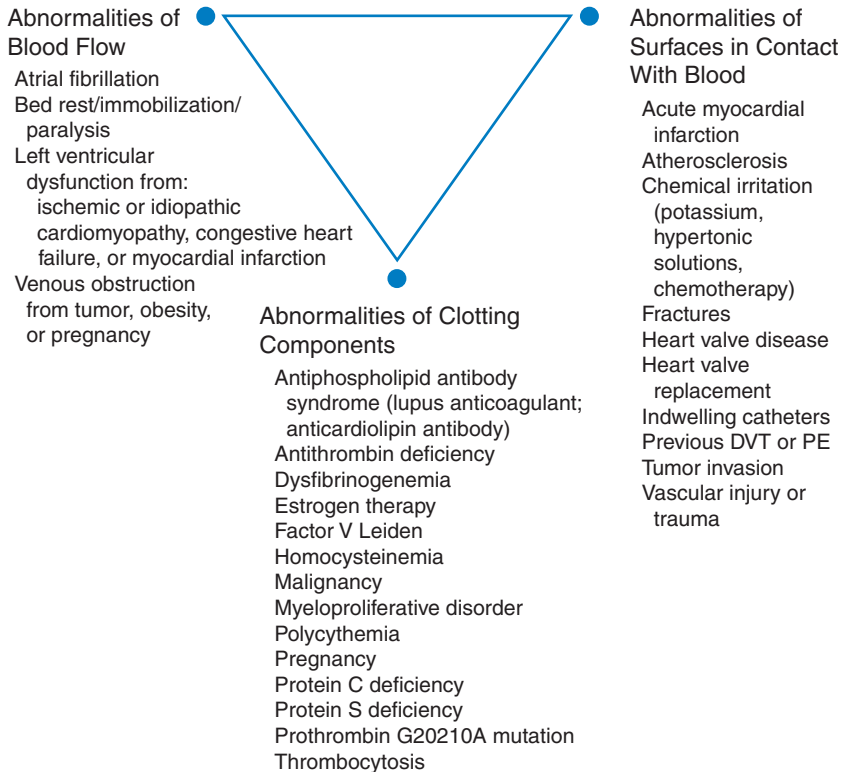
Abnormalities of Blood Flow

Atrial fibrillation
Bed rest/immobilization/paralysis
Left ventricular dysfunction from: ischemic or idiopathic cardiomyopathy, congestive heart failure, or myocardial infarction
Venous obstruction from tumor, obesity, or pregnancy

Abnormalities of Surfaces in Contact With Blood

Acute myocardial infarction
Atherosclerosis
Chemical irritation (potassium, hypertonic solutions, chemotherapy)
Fractures
Heart valve disease
Heart valve replacement
Indwelling catheters
Previous DVT or PE
Tumor invasion
Vascular injury or trauma

Abnormalities of Clotting Components

Antiphospholipid antibody syndrome (lupus anticoagulant; anticardiolipin antibody)
Antithrombin deficiency
Dysfibrinogenemia
Estrogen therapy
Factor V Leiden
Homocysteinemia
Malignancy
Myeloproliferative disorder
Polycythemia
Pregnancy
Protein C deficiency
Protein S deficiency
Prothrombin G20210A mutation
Thrombocytosis